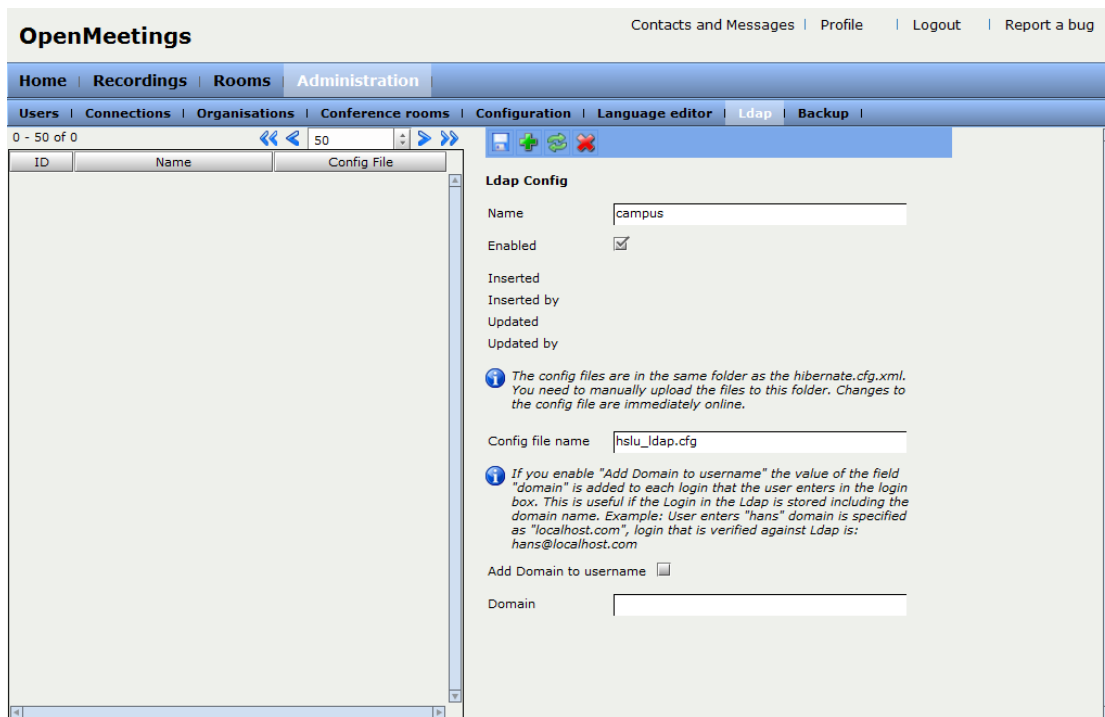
OpenMeetings

Contacts and Messages | Profile | Logout | Report a bug

Home | Recordings | Rooms | Administration |

Users | Connections | Organisations | Conference rooms | Configuration | Language editor | Ldap | Backup |

0 - 50 of 0

50

| ID | Name | Config File |
|---|---|---|

Ldap Config

Name campus

Enabled

Inserted

Inserted by

Updated

Updated by

The config files are in the same folder as the hibernate.cfg.xml. You need to manually upload the files to this folder. Changes to the config file are immediately online.

Config file name hslu_ldap.cfg

If you enable "Add Domain to username" the value of the field "domain" is added to each login that the user enters in the login box. This is useful if the Login in the Ldap is stored including the domain name. Example: User enters "hans" domain is specified as "localhost.com", login that is verified against Ldap is: hans@localhost.com

Add Domain to username

Domain